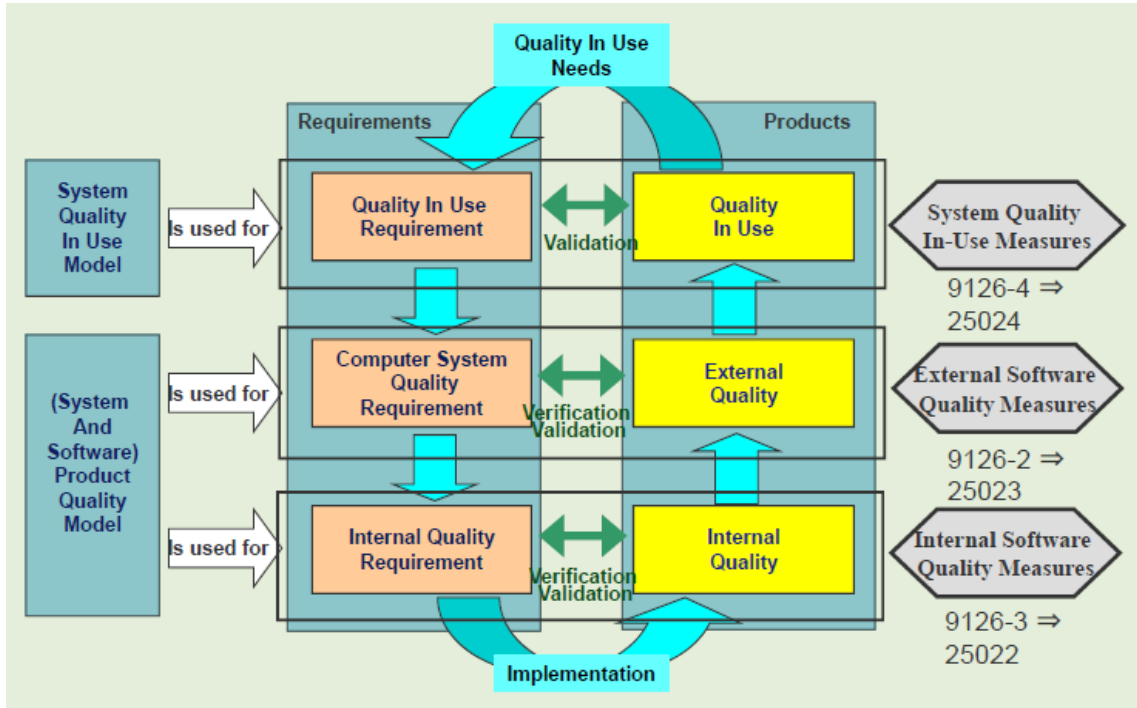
Quality In Use Needs

Requirements

Products

System Quality In Use Model

Is used for

Quality In Use Requirement

Validation

Quality In Use

System Quality In-Use Measures

9126-4 ⇒ 25024

(System And Software) Product Quality Model

Is used for

Computer System Quality Requirement

Verification Validation

External Quality

External Software Quality Measures

9126-2 ⇒ 25023

Is used for

Internal Quality Requirement

Verification Validation

Internal Quality

Internal Software Quality Measures

9126-3 ⇒ 25022

Implementation